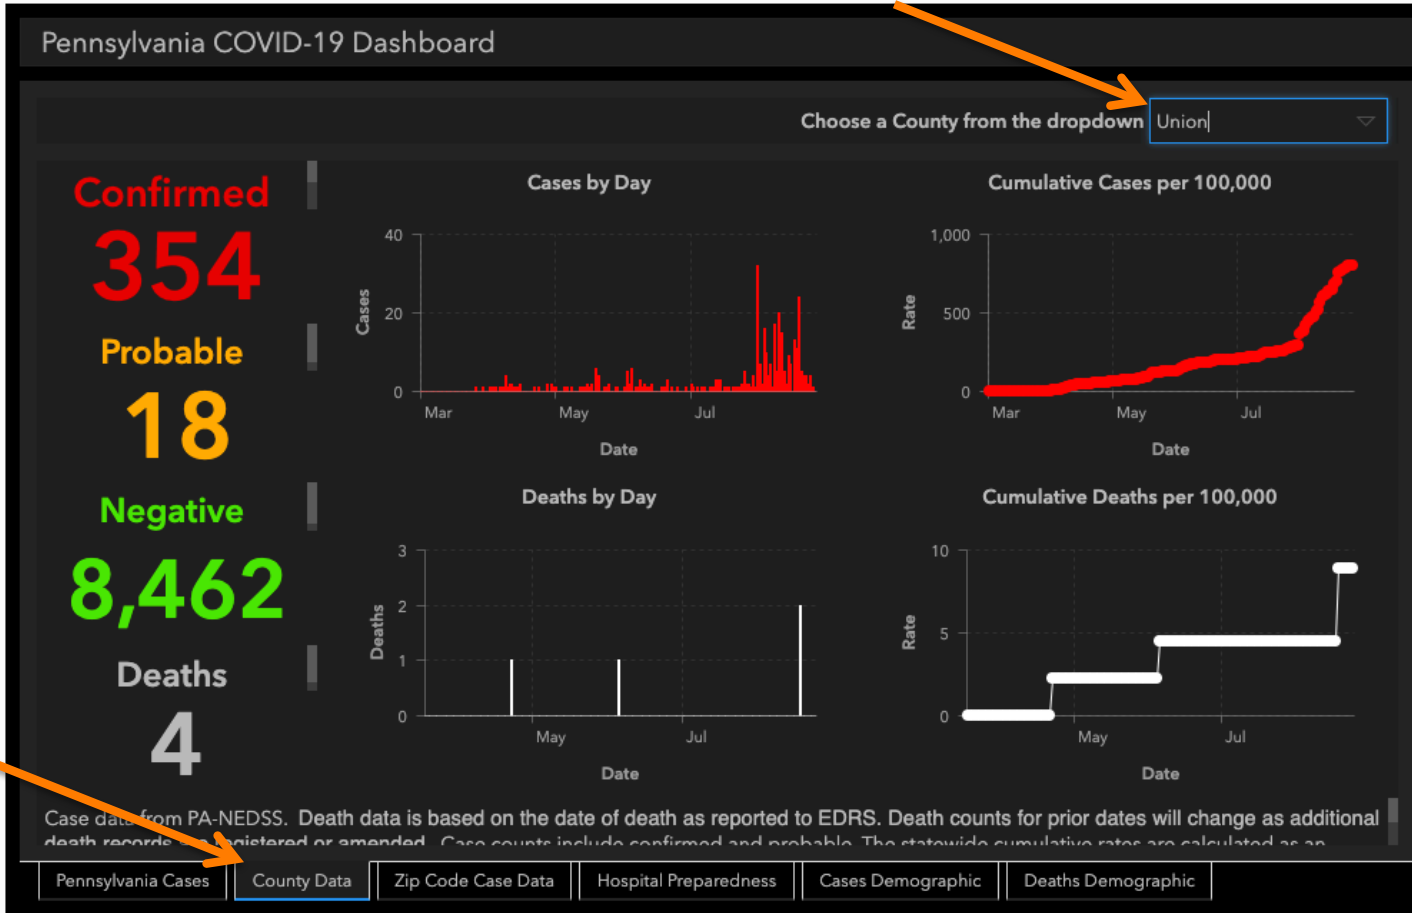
Pennsylvania COVID-19 Dashboard

Choose a County from the dropdown Union

Confirmed
354
Probable
18
Negative
8,462
Deaths
4

Cases by Day
40
20
0
Cases
Mar May Jul
Date

Cumulative Cases per 100,000
1,000
500
0
Rate
Mar May Jul
Date

Deaths by Day
3
2
1
0
Deaths
May Jul
Date

Cumulative Deaths per 100,000
10
5
0
Rate
May Jul
Date

Case da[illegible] from PA-NEDSS. Death data is based on the date of death as reported to EDRS. Death counts for prior dates will change as additional death records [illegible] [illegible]gistered or amended. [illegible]

Pennsylvania Cases | County Data | Zip Code Case Data | Hospital Preparedness | Cases Demographic | Deaths Demographic